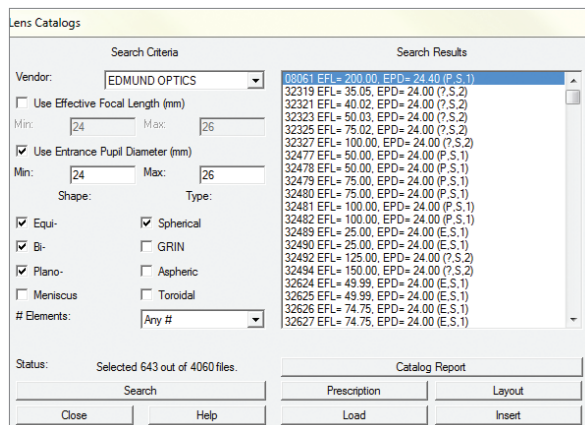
Lens Catalogs

Search Criteria

Vendor: EDMUND OPTICS

Use Effective Focal Length (mm)

Min: 24 Max: 26

Use Entrance Pupil Diameter (mm)

Min: 24 Max: 26

Shape:

Type:

Equi-

Spherical

Bi-

GRIN

Plano-

Aspheric

Meniscus

Toroidal

# Elements: Any #

Search Results

08061 EFL= 200.00, EPD= 24.40 (P,S,1)
32319 EFL= 35.05, EPD= 24.00 (?,S,2)
32321 EFL= 40.02, EPD= 24.00 (?,S,2)
32323 EFL= 50.03, EPD= 24.00 (?,S,2)
32325 EFL= 75.02, EPD= 24.00 (?,S,2)
32327 EFL= 100.00, EPD= 24.00 (?,S,2)
32477 EFL= 50.00, EPD= 24.00 (P,S,1)
32478 EFL= 50.00, EPD= 24.00 (P,S,1)
32479 EFL= 75.00, EPD= 24.00 (P,S,1)
32480 EFL= 75.00, EPD= 24.00 (P,S,1)
32481 EFL= 100.00, EPD= 24.00 (P,S,1)
32482 EFL= 100.00, EPD= 24.00 (P,S,1)
32489 EFL= 25.00, EPD= 24.00 (E,S,1)
32490 EFL= 25.00, EPD= 24.00 (E,S,1)
32492 EFL= 125.00, EPD= 24.00 (?,S,2)
32494 EFL= 150.00, EPD= 24.00 (?,S,2)
32624 EFL= 49.99, EPD= 24.00 (E,S,1)
32625 EFL= 49.99, EPD= 24.00 (E,S,1)
32626 EFL= 74.75, EPD= 24.00 (E,S,1)
32627 EFL= 74.75, EPD= 24.00 (E,S,1)

Status: Selected 643 out of 4060 files.

Catalog Report

Search

Prescription

Layout

Close

Help

Load

Insert